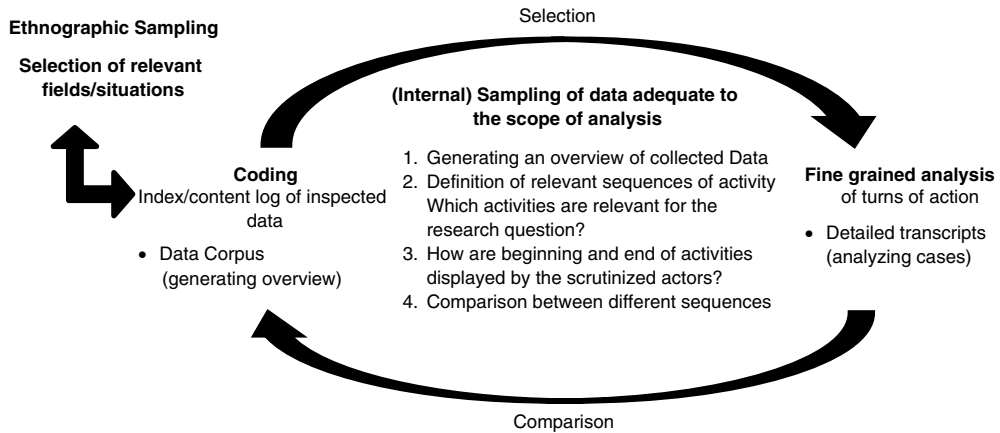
Ethnographic Sampling

Selection of relevant fields/situations

Selection

(Internal) Sampling of data adequate to the scope of analysis

Coding
Index/content log of inspected data

• Data Corpus (generating overview)

1. Generating an overview of collected Data
2. Definition of relevant sequences of activity Which activities are relevant for the research question?
3. How are beginning and end of activities displayed by the scrutinized actors?
4. Comparison between different sequences

Fine grained analysis of turns of action

• Detailed transcripts (analyzing cases)

Comparison